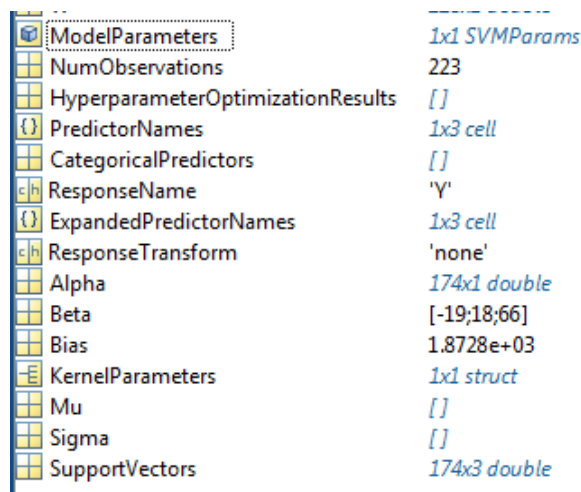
| | |
|---|---|
| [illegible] | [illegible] |
| ModelParameters | 1x1 SVMParams |
| NumObservations | 223 |
| HyperparameterOptimizationResults | [] |
| PredictorNames | 1x3 cell |
| CategoricalPredictors | [] |
| ResponseName | 'Y' |
| ExpandedPredictorNames | 1x3 cell |
| ResponseTransform | 'none' |
| Alpha | 174x1 double |
| Beta | [-19;18;66] |
| Bias | 1.8728e+03 |
| KernelParameters | 1x1 struct |
| Mu | [] |
| Sigma | [] |
| SupportVectors | 174x3 double |